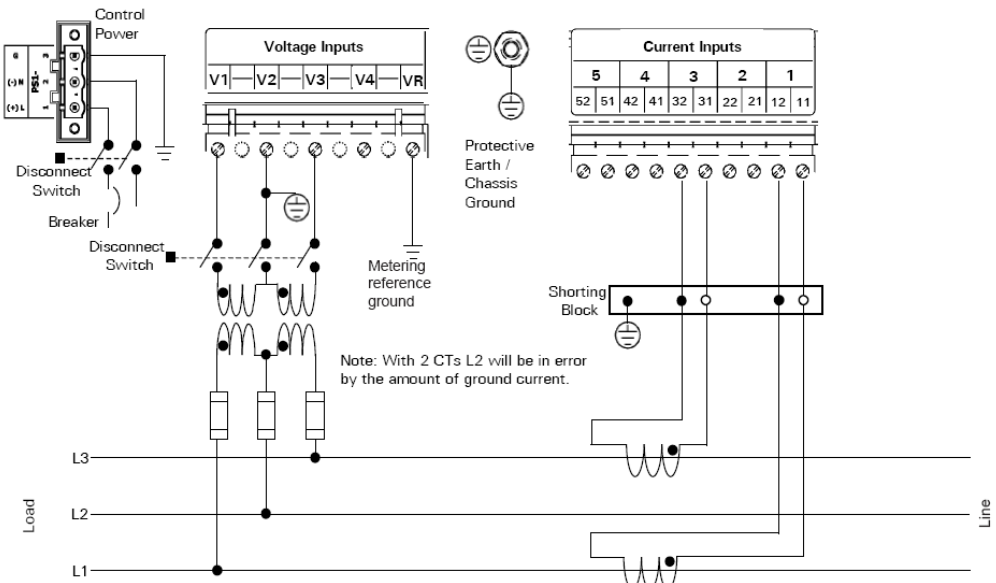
Control Power

G
(-) N
(+) L
PS1-

Disconnect Switch

Breaker

Voltage Inputs

| V1 | V2 | V3 | V4 | VR |
|---|---|---|---|---|

Disconnect Switch

Metering reference ground

Protective Earth / Chassis Ground

Current Inputs

| 5 | | 4 | | 3 | | 2 | | 1 | |
|---|---|---|---|---|---|---|---|---|---|
| 52 | 51 | 42 | 41 | 32 | 31 | 22 | 21 | 12 | 11 |

Shorting Block

Note: With 2 CTs L2 will be in error by the amount of ground current.

L3

L2

L1

Load

Line